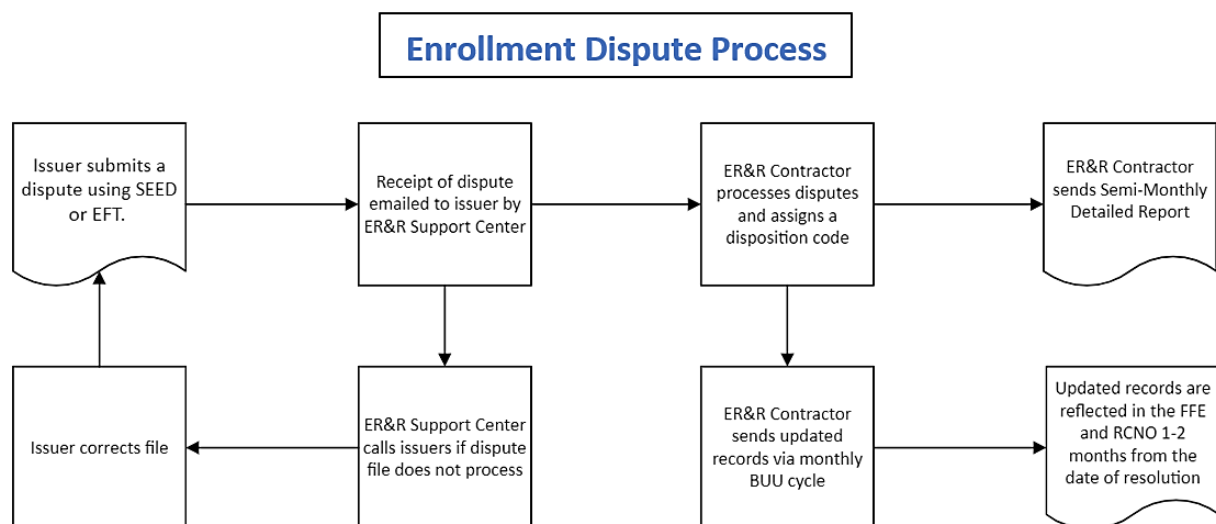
Enrollment Dispute Process

Issuer submits a dispute using SEED or EFT.

Receipt of dispute emailed to issuer by ER&R Support Center

ER&R Contractor processes disputes and assigns a disposition code

ER&R Contractor sends Semi-Monthly Detailed Report

Issuer corrects file

ER&R Support Center calls issuers if dispute file does not process

ER&R Contractor sends updated records via monthly BUU cycle

Updated records are reflected in the FFE and RCNO 1-2 months from the date of resolution